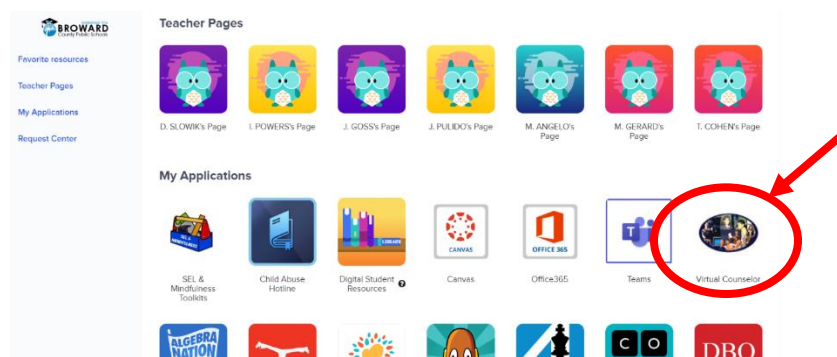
BROWARD
County Public Schools

Favorite resources

Teacher Pages

My Applications

Request Center

Teacher Pages

D. SLOWIK's Page

I. POWERS's Page

J. GOSS's Page

J. PULIDO's Page

M. ANGELO's Page

M. GERARD's Page

T. COHEN's Page

My Applications

SEL & Mindfulness Toolkits

Child Abuse Hotline

Digital Student Resources

Canvas

CANVAS

Office365

OFFICE 365

Teams

Virtual Counselor

ALGEBRA NATION

C O

DBQ